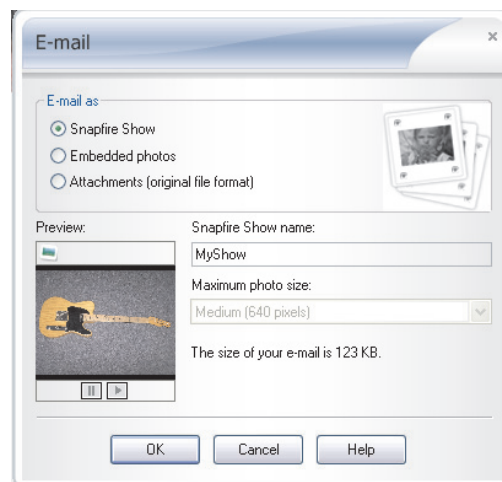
E-mail

×

E-mail as

Snapfire Show

Embedded photos

Attachments (original file format)

Preview:

Snapfire Show name:

MyShow

Maximum photo size:

Medium (640 pixels)

The size of your e-mail is 123 KB.

OK

Cancel

Help